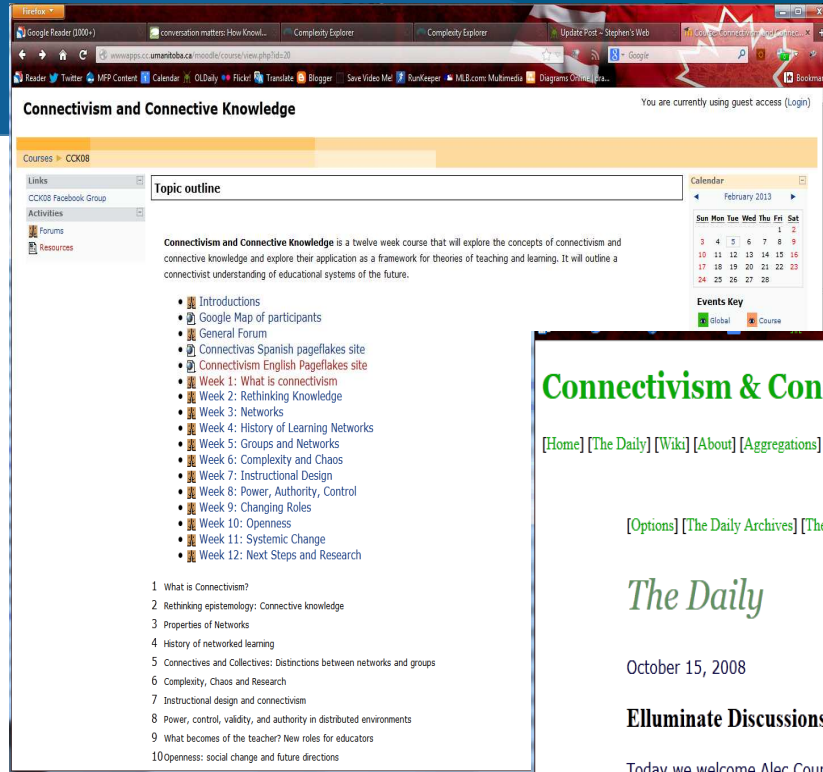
Firefox

Google Reader (1000+)
conversation matters: How Knowl...
Complexity Explorer
Complexity Explorer
Update Post ‹ Stephen's Web
Course: Connectivism and Connec...

www.apps.cc.umanitoba.ca/moodle/course/view.php?id=20

Google

Reader Twitter MFP Content Calendar OLDaily Flickr! Translate Blogger Save Video Me! RunKeeper MLB.com: Multimedia Diagrams Online | Cra...

Bookmarks

Connectivism and Connective Knowledge

You are currently using guest access (Login)

Courses ▶ CCK08

Links
CCK08 Facebook Group
Activities
Forums
Resources

Topic outline

Connectivism and Connective Knowledge is a twelve week course that will explore the concepts of connectivism and connective knowledge and explore their application as a framework for theories of teaching and learning. It will outline a connectivist understanding of educational systems of the future.

- Introductions
- Google Map of participants
- General Forum
- Connectivas Spanish pageflakes site
- Connectivism English Pageflakes site
- Week 1: What is connectivism
- Week 2: Rethinking Knowledge
- Week 3: Networks
- Week 4: History of Learning Networks
- Week 5: Groups and Networks
- Week 6: Complexity and Chaos
- Week 7: Instructional Design
- Week 8: Power, Authority, Control
- Week 9: Changing Roles
- Week 10: Openness
- Week 11: Systemic Change
- Week 12: Next Steps and Research

1 What is Connectivism?
2 Rethinking epistemology: Connective knowledge
3 Properties of Networks
4 History of networked learning
5 Connectives and Collectives: Distinctions between networks and groups
6 Complexity, Chaos and Research
7 Instructional design and connectivism
8 Power, control, validity, and authority in distributed environments
9 What becomes of the teacher? New roles for educators
10 Openness: social change and future directions

Calendar
◄ February 2013 ►

| Sun | Mon | Tue | Wed | Thu | Fri | Sat |
|---|---|---|---|---|---|---|
| | | | | | 1 | 2 |
| 3 | 4 | 5 | 6 | 7 | 8 | 9 |
| 10 | 11 | 12 | 13 | 14 | 15 | 16 |
| 17 | 18 | 19 | 20 | 21 | 22 | 23 |
| 24 | 25 | 26 | 27 | 28 | | |

Events Key
Global
Course

Connectivism & Con

[Home] [The Daily] [Wiki] [About] [Aggregations]

[Options] [The Daily Archives] [The

The Daily

October 15, 2008

Elluminate Discussions

Today we welcome Alec Cour